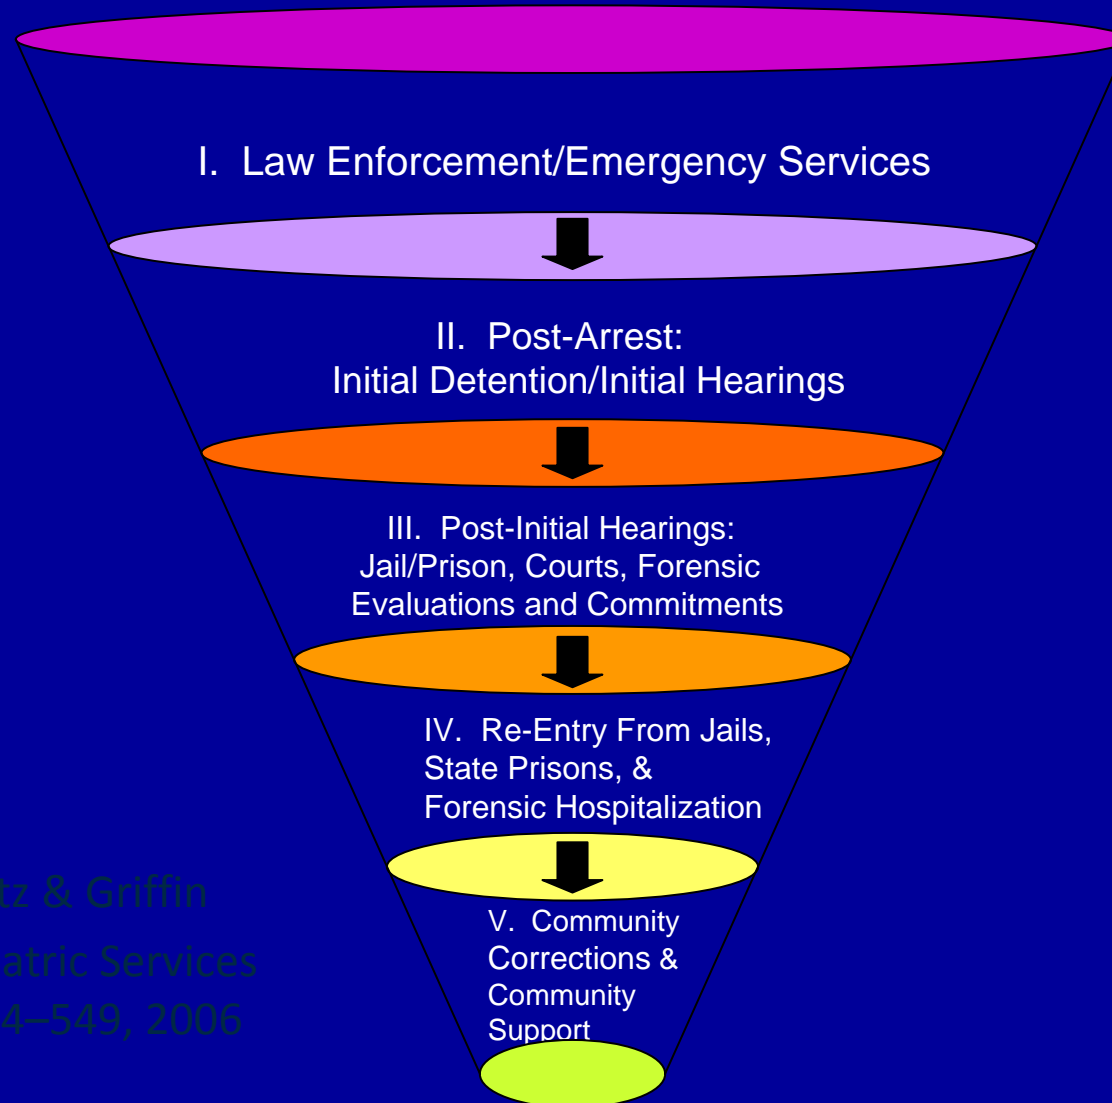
I. Law Enforcement/Emergency Services

II. Post-Arrest:
Initial Detention/Initial Hearings

III. Post-Initial Hearings:
Jail/Prison, Courts, Forensic Evaluations and Commitments

IV. Re-Entry From Jails, State Prisons, & Forensic Hospitalization

V. Community Corrections & Community Support

tz & Griffin
atric Services
4–549, 2006